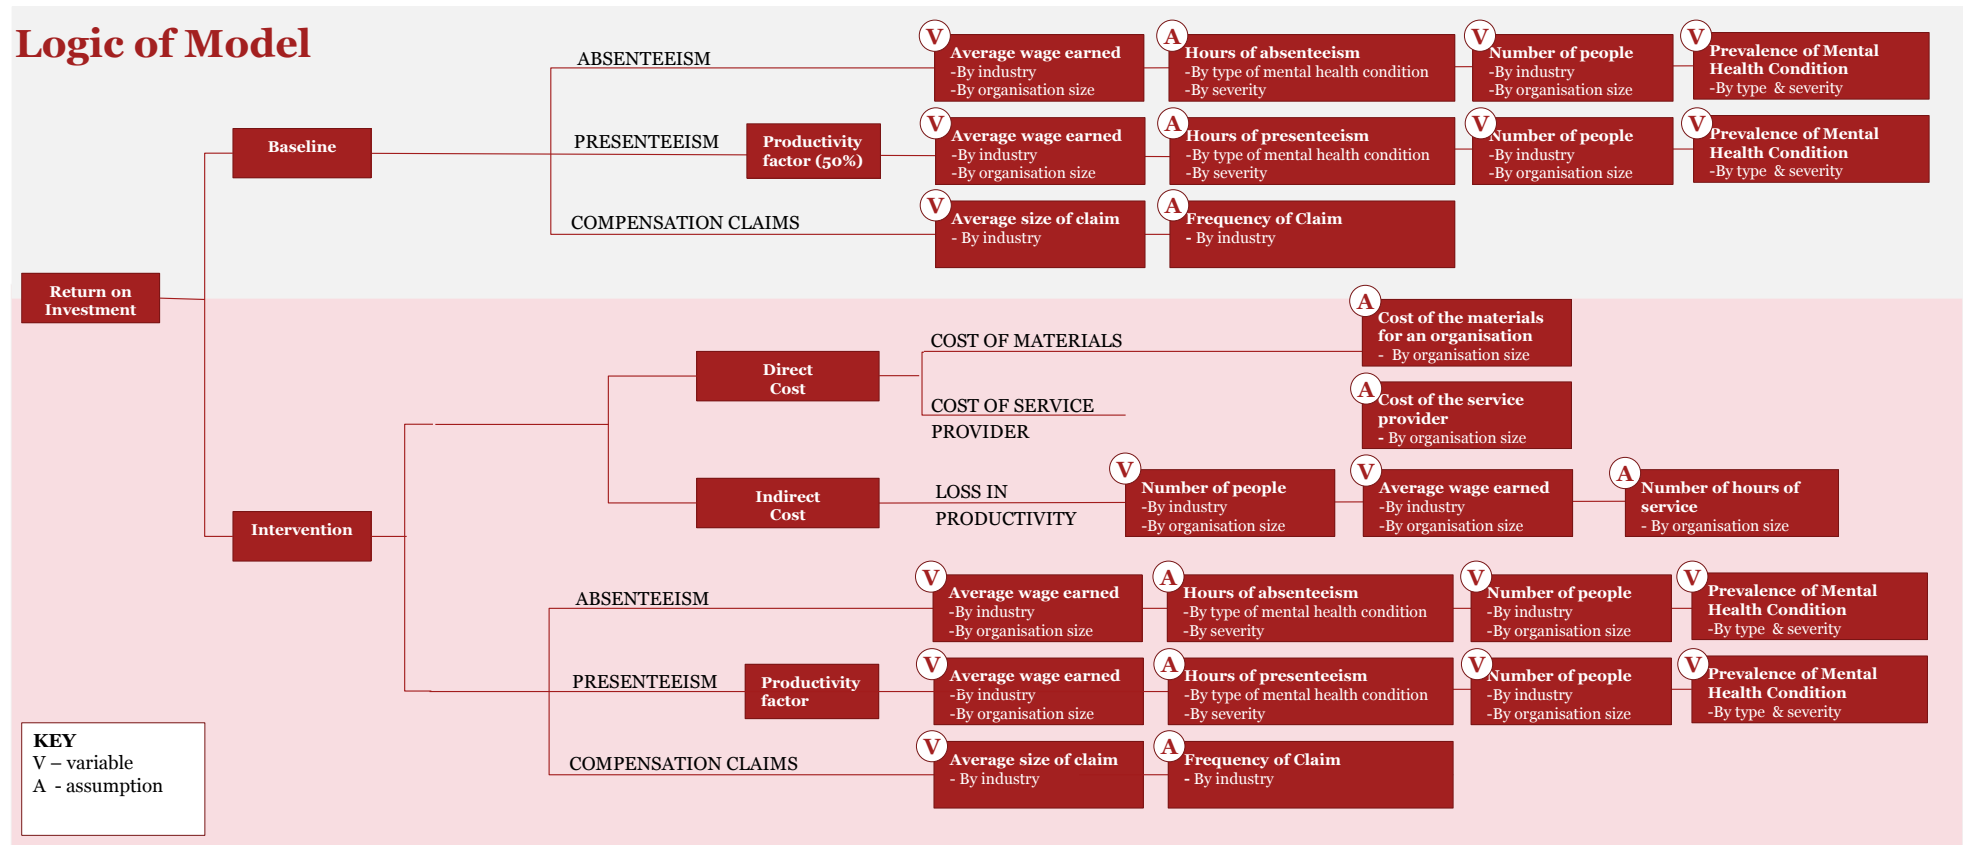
Logic of Model

Return on Investment

Baseline

ABSENTEEISM

V Average wage earned
-By industry
-By organisation size

A Hours of absenteeism
-By type of mental health condition
-By severity

V Number of people
-By industry
-By organisation size

V Prevalence of Mental Health Condition
-By type & severity

PRESENTEEISM

Productivity factor (50%)

V Average wage earned
-By industry
-By organisation size

A Hours of presenteeism
-By type of mental health condition
-By severity

V Number of people
-By industry
-By organisation size

V Prevalence of Mental Health Condition
-By type & severity

COMPENSATION CLAIMS

V Average size of claim
- By industry

A Frequency of Claim
- By industry

Intervention

Direct Cost

COST OF MATERIALS

A Cost of the materials for an organisation
- By organisation size

COST OF SERVICE PROVIDER

A Cost of the service provider
- By organisation size

Indirect Cost

LOSS IN PRODUCTIVITY

V Number of people
-By industry
-By organisation size

V Average wage earned
-By industry
-By organisation size

A Number of hours of service
- By organisation size

ABSENTEEISM

V Average wage earned
-By industry
-By organisation size

A Hours of absenteeism
-By type of mental health condition
-By severity

V Number of people
-By industry
-By organisation size

V Prevalence of Mental Health Condition
-By type & severity

PRESENTEEISM

Productivity factor

V Average wage earned
-By industry
-By organisation size

A Hours of presenteeism
-By type of mental health condition
-By severity

V Number of people
-By industry
-By organisation size

V Prevalence of Mental Health Condition
-By type & severity

COMPENSATION CLAIMS

V Average size of claim
- By industry

A Frequency of Claim
- By industry

KEY
V – variable
A - assumption